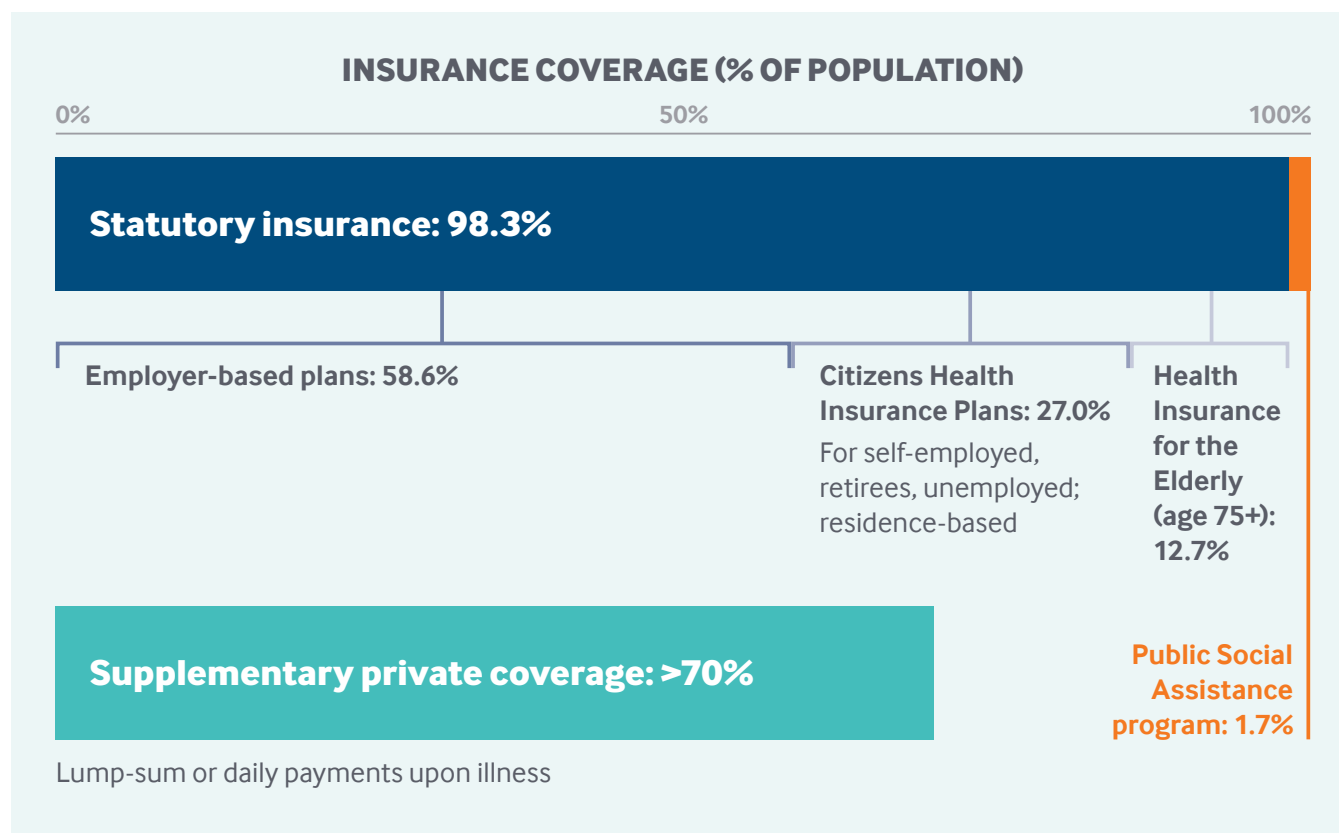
INSURANCE COVERAGE (% OF POPULATION)

0%

50%

100%

Statutory insurance: 98.3%

Employer-based plans: 58.6%

Citizens Health Insurance Plans: 27.0%

For self-employed, retirees, unemployed; residence-based

Health Insurance for the Elderly (age 75+): 12.7%

Supplementary private coverage: >70%

Public Social Assistance program: 1.7%

Lump-sum or daily payments upon illness